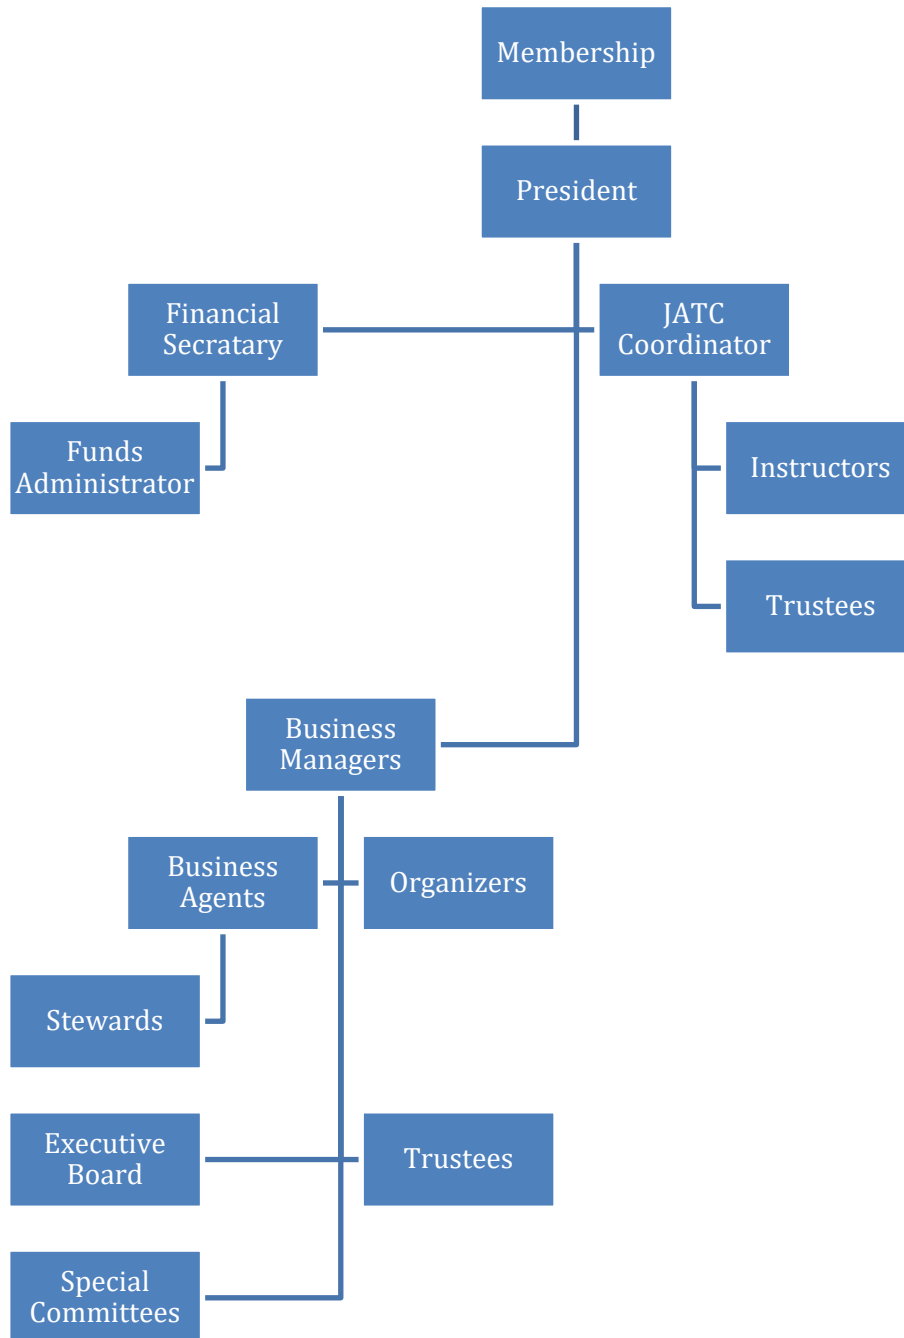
Membership

President

Financial Secratary

JATC Coordinator

Funds Administrator

Instructors

Trustees

Business Managers

Business Agents

Organizers

Stewards

Executive Board

Trustees

Special Committees